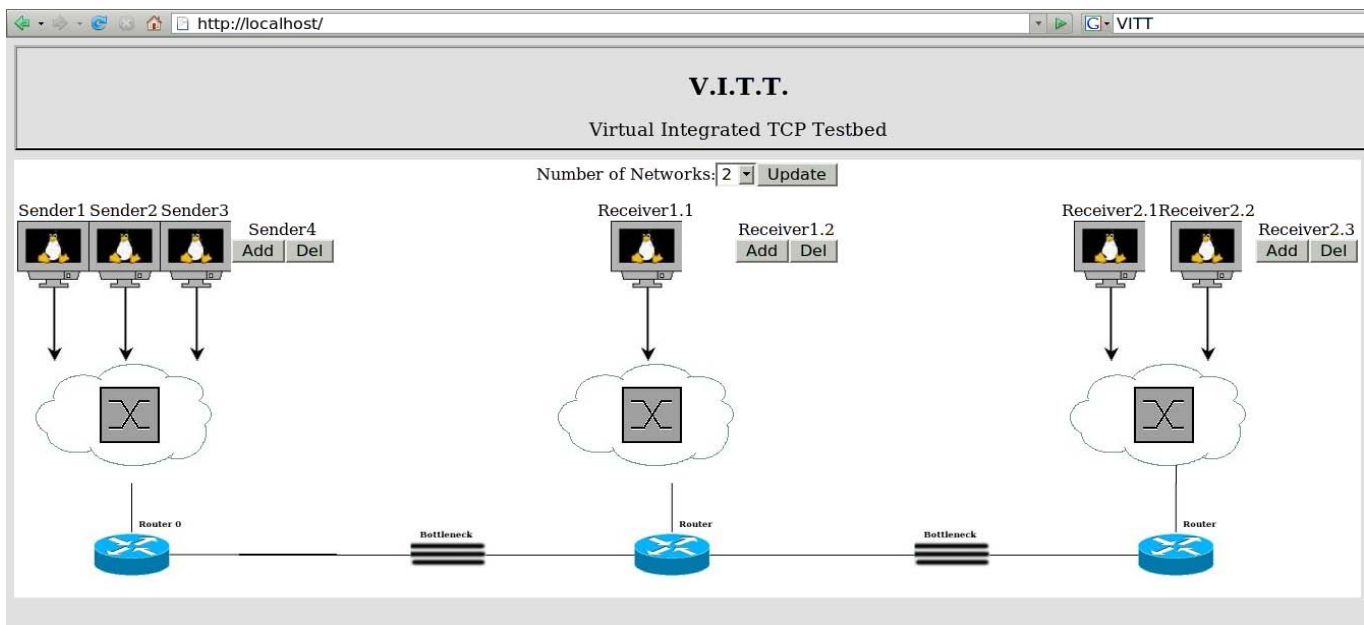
http://localhost/

VITT

V.I.T.T.

Virtual Integrated TCP Testbed

Number of Networks: 2 Update

Sender1 Sender2 Sender3

Sender4

Add Del

Receiver1.1

Receiver1.2

Add Del

Receiver2.1 Receiver2.2

Receiver2.3

Add Del

Router 0

Bottleneck

Router

Bottleneck

Router